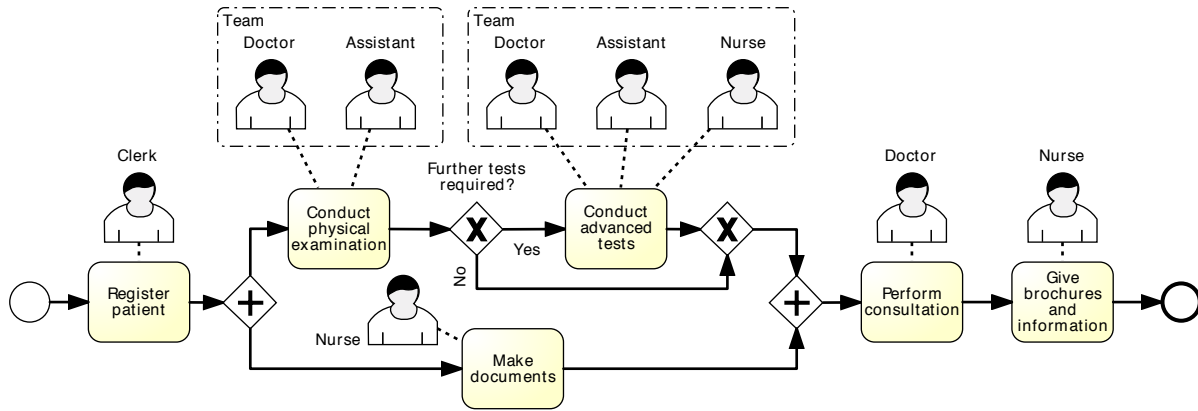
Team
Doctor
Assistant

Team
Doctor
Assistant
Nurse

Clerk

Further tests required?

Conduct physical examination

Conduct advanced tests

Yes

No

Doctor

Nurse

Register patient

Nurse

Make documents

Perform consultation

Give brochures and information